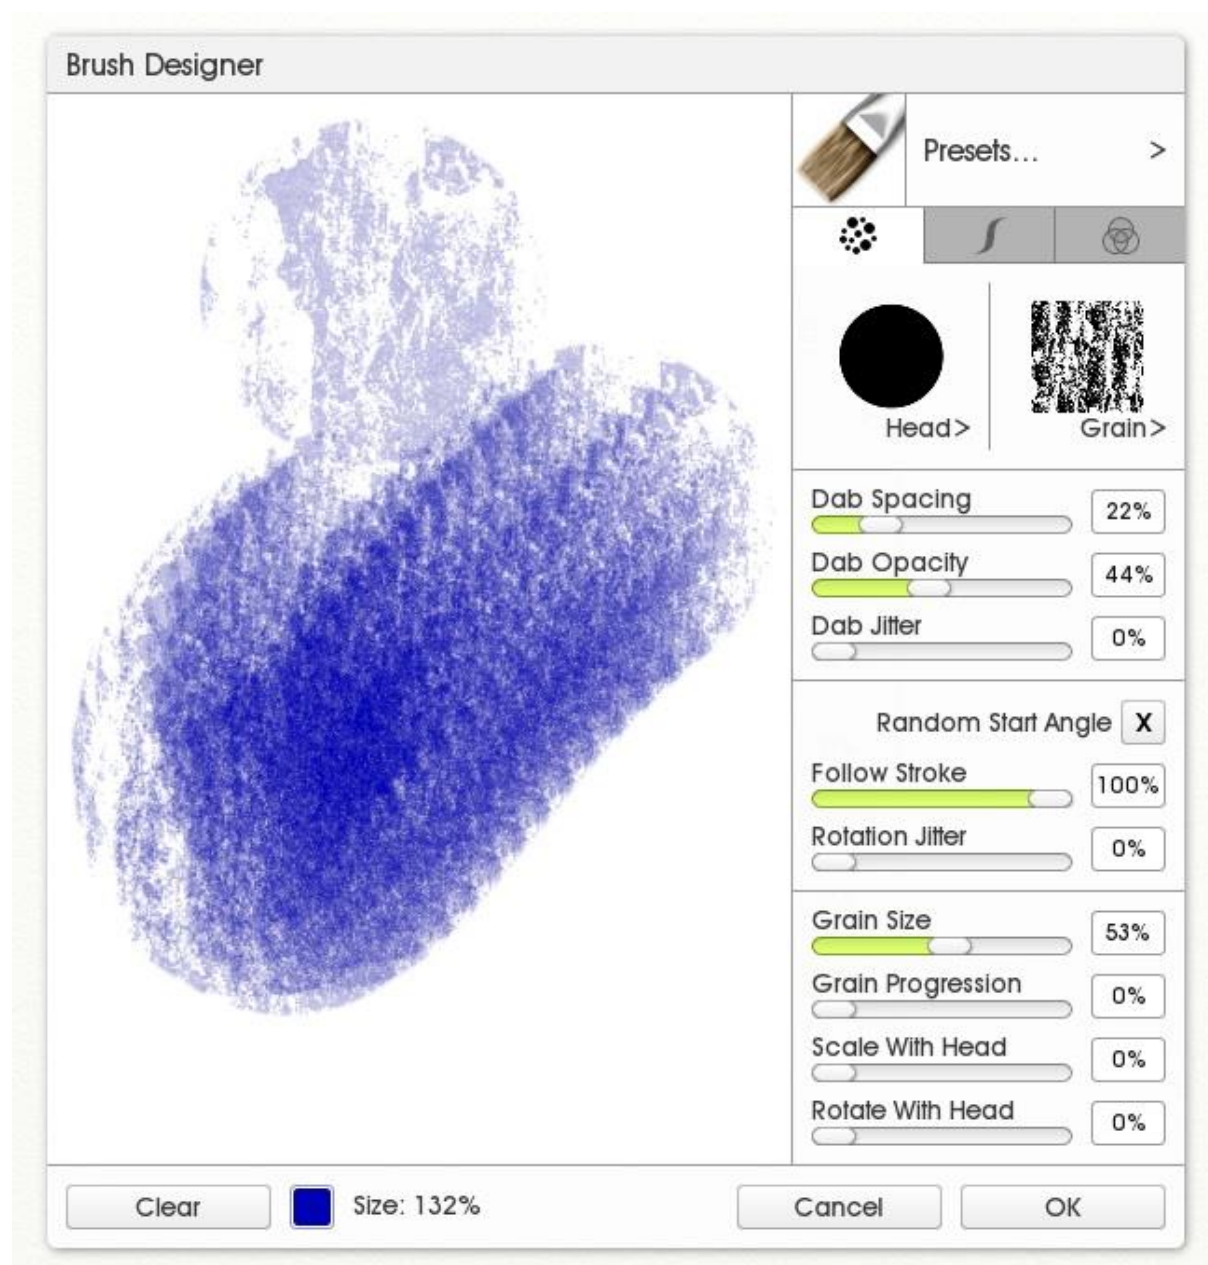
Brush Designer

Presets... >

Head>

Grain>

Dab Spacing 22%

Dab Opacity 44%

Dab Jitter 0%

Random Start Angle X

Follow Stroke 100%

Rotation Jitter 0%

Grain Size 53%

Grain Progression 0%

Scale With Head 0%

Rotate With Head 0%

Clear

Size: 132%

Cancel

OK